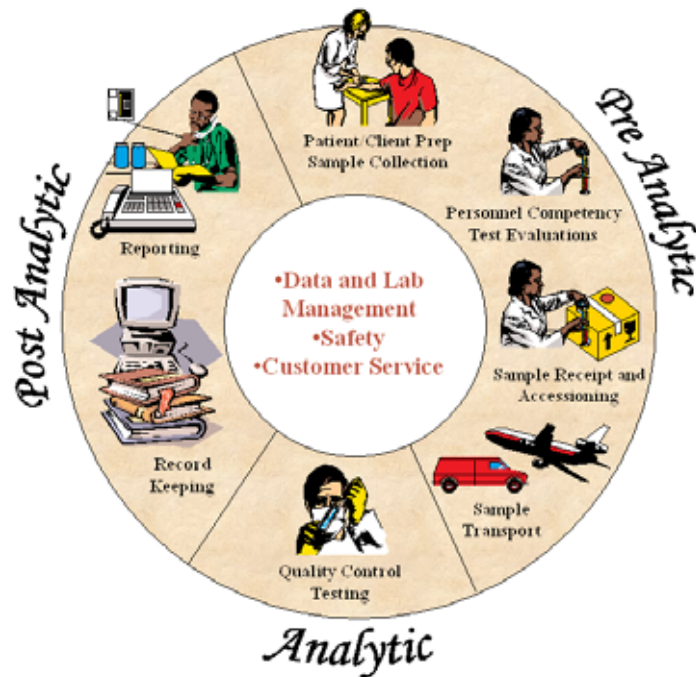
Pre Analytic

Patient/Client Prep Sample Collection

Personnel Competency Test Evaluations

Sample Receipt and Accessioning

Sample Transport

Analytic

Quality Control Testing

Post Analytic

Record Keeping

Reporting

•Data and Lab Management
•Safety
•Customer Service